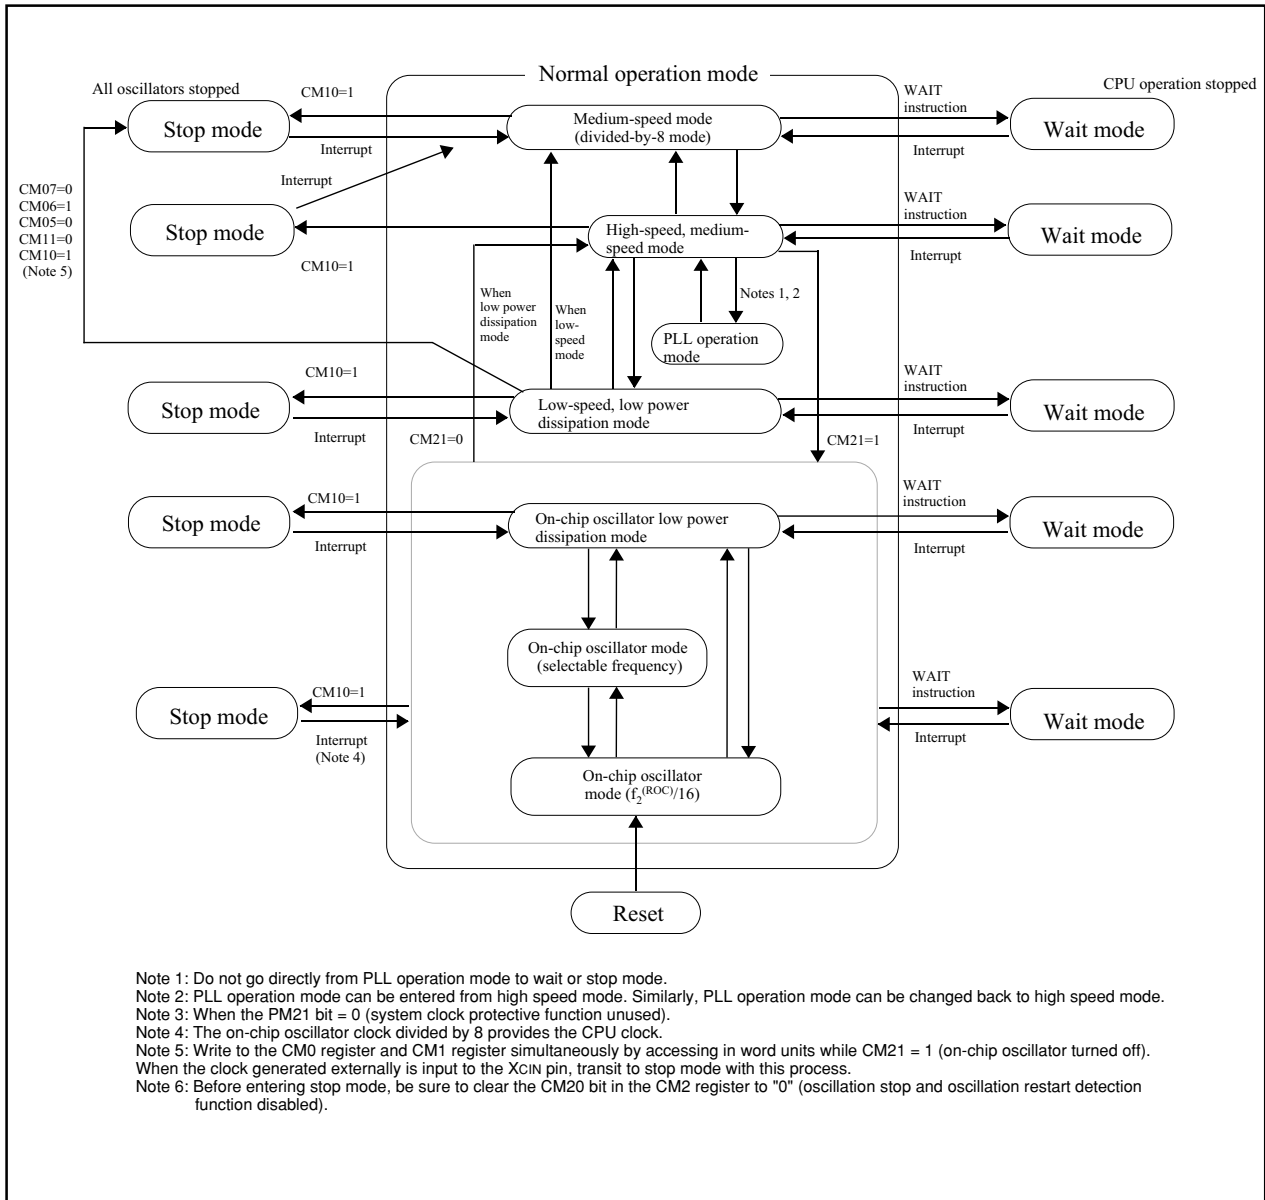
All oscillators stopped

Normal operation mode

CPU operation stopped

CM10=1

Stop mode

Interrupt

Medium-speed mode (divided-by-8 mode)

WAIT instruction

Wait mode

Interrupt

Interrupt

CM07=0
CM06=1
CM05=0
CM11=0
CM10=1
(Note 5)

Stop mode

CM10=1

High-speed, medium-speed mode

WAIT instruction

Wait mode

Interrupt

When low power dissipation mode

When low-speed mode

Notes 1, 2

PLL operation mode

CM10=1

Stop mode

Interrupt

Low-speed, low power dissipation mode

WAIT instruction

Wait mode

Interrupt

CM21=0

CM21=1

CM10=1

Stop mode

Interrupt

On-chip oscillator low power dissipation mode

WAIT instruction

Wait mode

Interrupt

On-chip oscillator mode (selectable frequency)

CM10=1

Stop mode

Interrupt (Note 4)

WAIT instruction

Wait mode

Interrupt

On-chip oscillator mode ($f_2^{(ROC)}/16$)

Reset

Note 1: Do not go directly from PLL operation mode to wait or stop mode.
Note 2: PLL operation mode can be entered from high speed mode. Similarly, PLL operation mode can be changed back to high speed mode.
Note 3: When the PM21 bit = 0 (system clock protective function unused).
Note 4: The on-chip oscillator clock divided by 8 provides the CPU clock.
Note 5: Write to the CM0 register and CM1 register simultaneously by accessing in word units while CM21 = 1 (on-chip oscillator turned off). When the clock generated externally is input to the XCIN pin, transit to stop mode with this process.
Note 6: Before entering stop mode, be sure to clear the CM20 bit in the CM2 register to "0" (oscillation stop and oscillation restart detection function disabled).